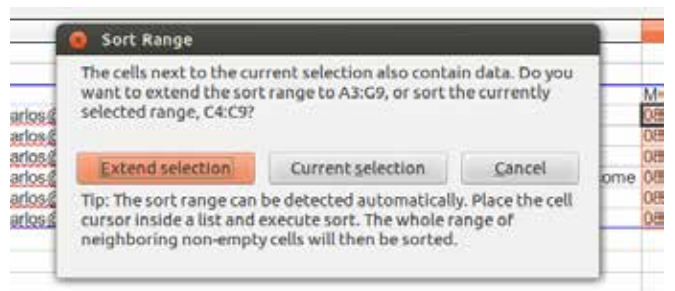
Sort Range

The cells next to the current selection also contain data. Do you want to extend the sort range to A3:G9, or sort the currently selected range, C4:C9?

Extend selection Current selection Cancel

Tip: The sort range can be detected automatically. Place the cell cursor inside a list and execute sort. The whole range of neighboring non-empty cells will then be sorted.

arlos@
arlos@
arlos@
arlos@
arlos@
arlos@

ome

M
08
08
08
08
08
08